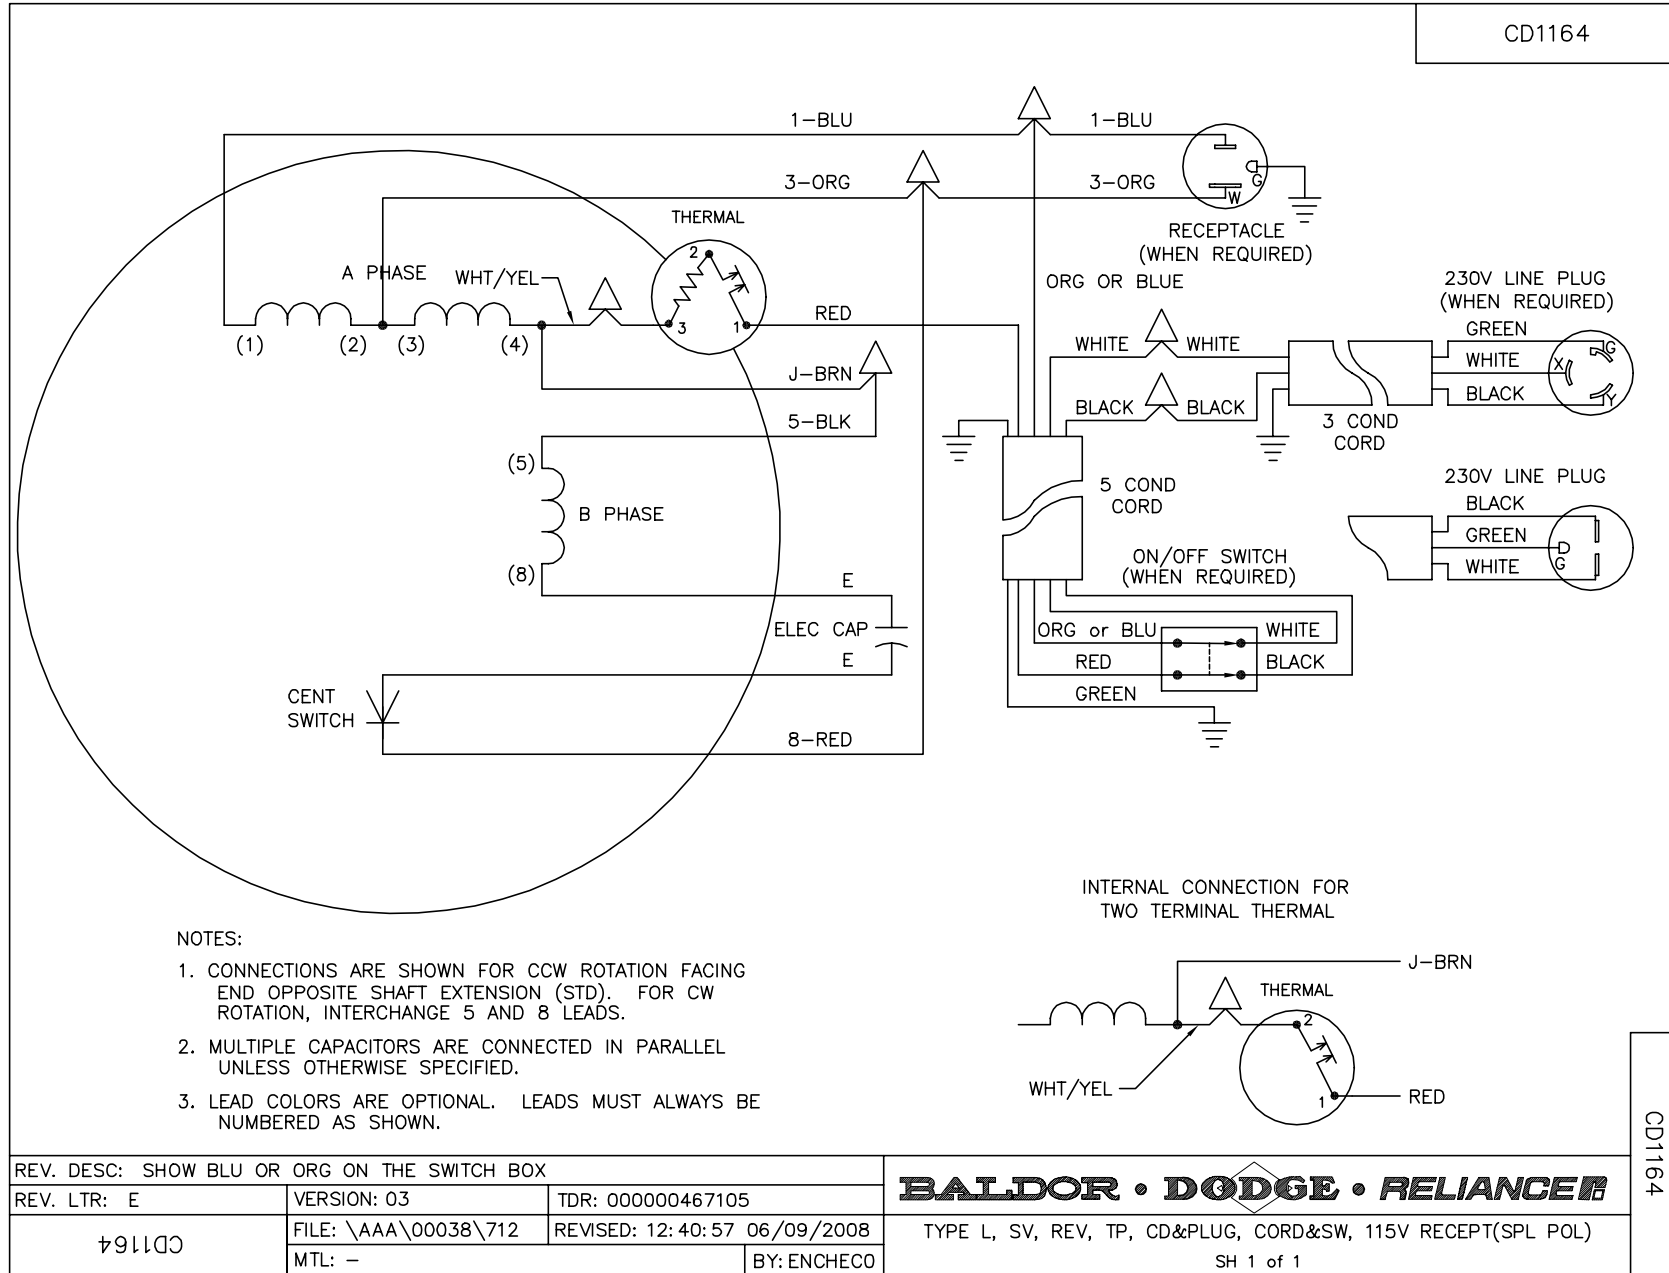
CD1164

1-BLU
1-BLU
3-ORG
3-ORG
G
W
RECEPTACLE
(WHEN REQUIRED)
THERMAL
A PHASE
WHT/YEL
2
3
1
ORG OR BLUE
230V LINE PLUG
(WHEN REQUIRED)
RED
(1)
(2)
(3)
(4)
WHITE
WHITE
GREEN
WHITE
X
G
BLACK
Y
J-BRN
BLACK
BLACK
5-BLK
3 COND
CORD
(5)
5 COND
CORD
230V LINE PLUG
BLACK
B PHASE
GREEN
D
WHITE
G
ON/OFF SWITCH
(WHEN REQUIRED)
(8)
E
WHITE
ELEC CAP
ORG or BLU
E
RED
BLACK
GREEN
CENT
SWITCH
8-RED

INTERNAL CONNECTION FOR
TWO TERMINAL THERMAL

J-BRN
THERMAL
2
WHT/YEL
1
RED

NOTES:
1. CONNECTIONS ARE SHOWN FOR CCW ROTATION FACING END OPPOSITE SHAFT EXTENSION (STD). FOR CW ROTATION, INTERCHANGE 5 AND 8 LEADS.
2. MULTIPLE CAPACITORS ARE CONNECTED IN PARALLEL UNLESS OTHERWISE SPECIFIED.
3. LEAD COLORS ARE OPTIONAL. LEADS MUST ALWAYS BE NUMBERED AS SHOWN.

CD1164

| REV. DESC: SHOW BLU OR ORG ON THE SWITCH BOX | | | |
|---|---|---|---|
| REV. LTR: E | VERSION: 03 | TDR: 000000467105 | |
| CD1164 | FILE: \AAA\00038\712 | REVISED: 12:40:57 06/09/2008 | |
| | MTL: – | | BY: ENCHECO |

BALDOR • DODGE • RELIANCE
TYPE L, SV, REV, TP, CD&PLUG, CORD&SW, 115V RECEPT(SPL POL)
SH 1 of 1